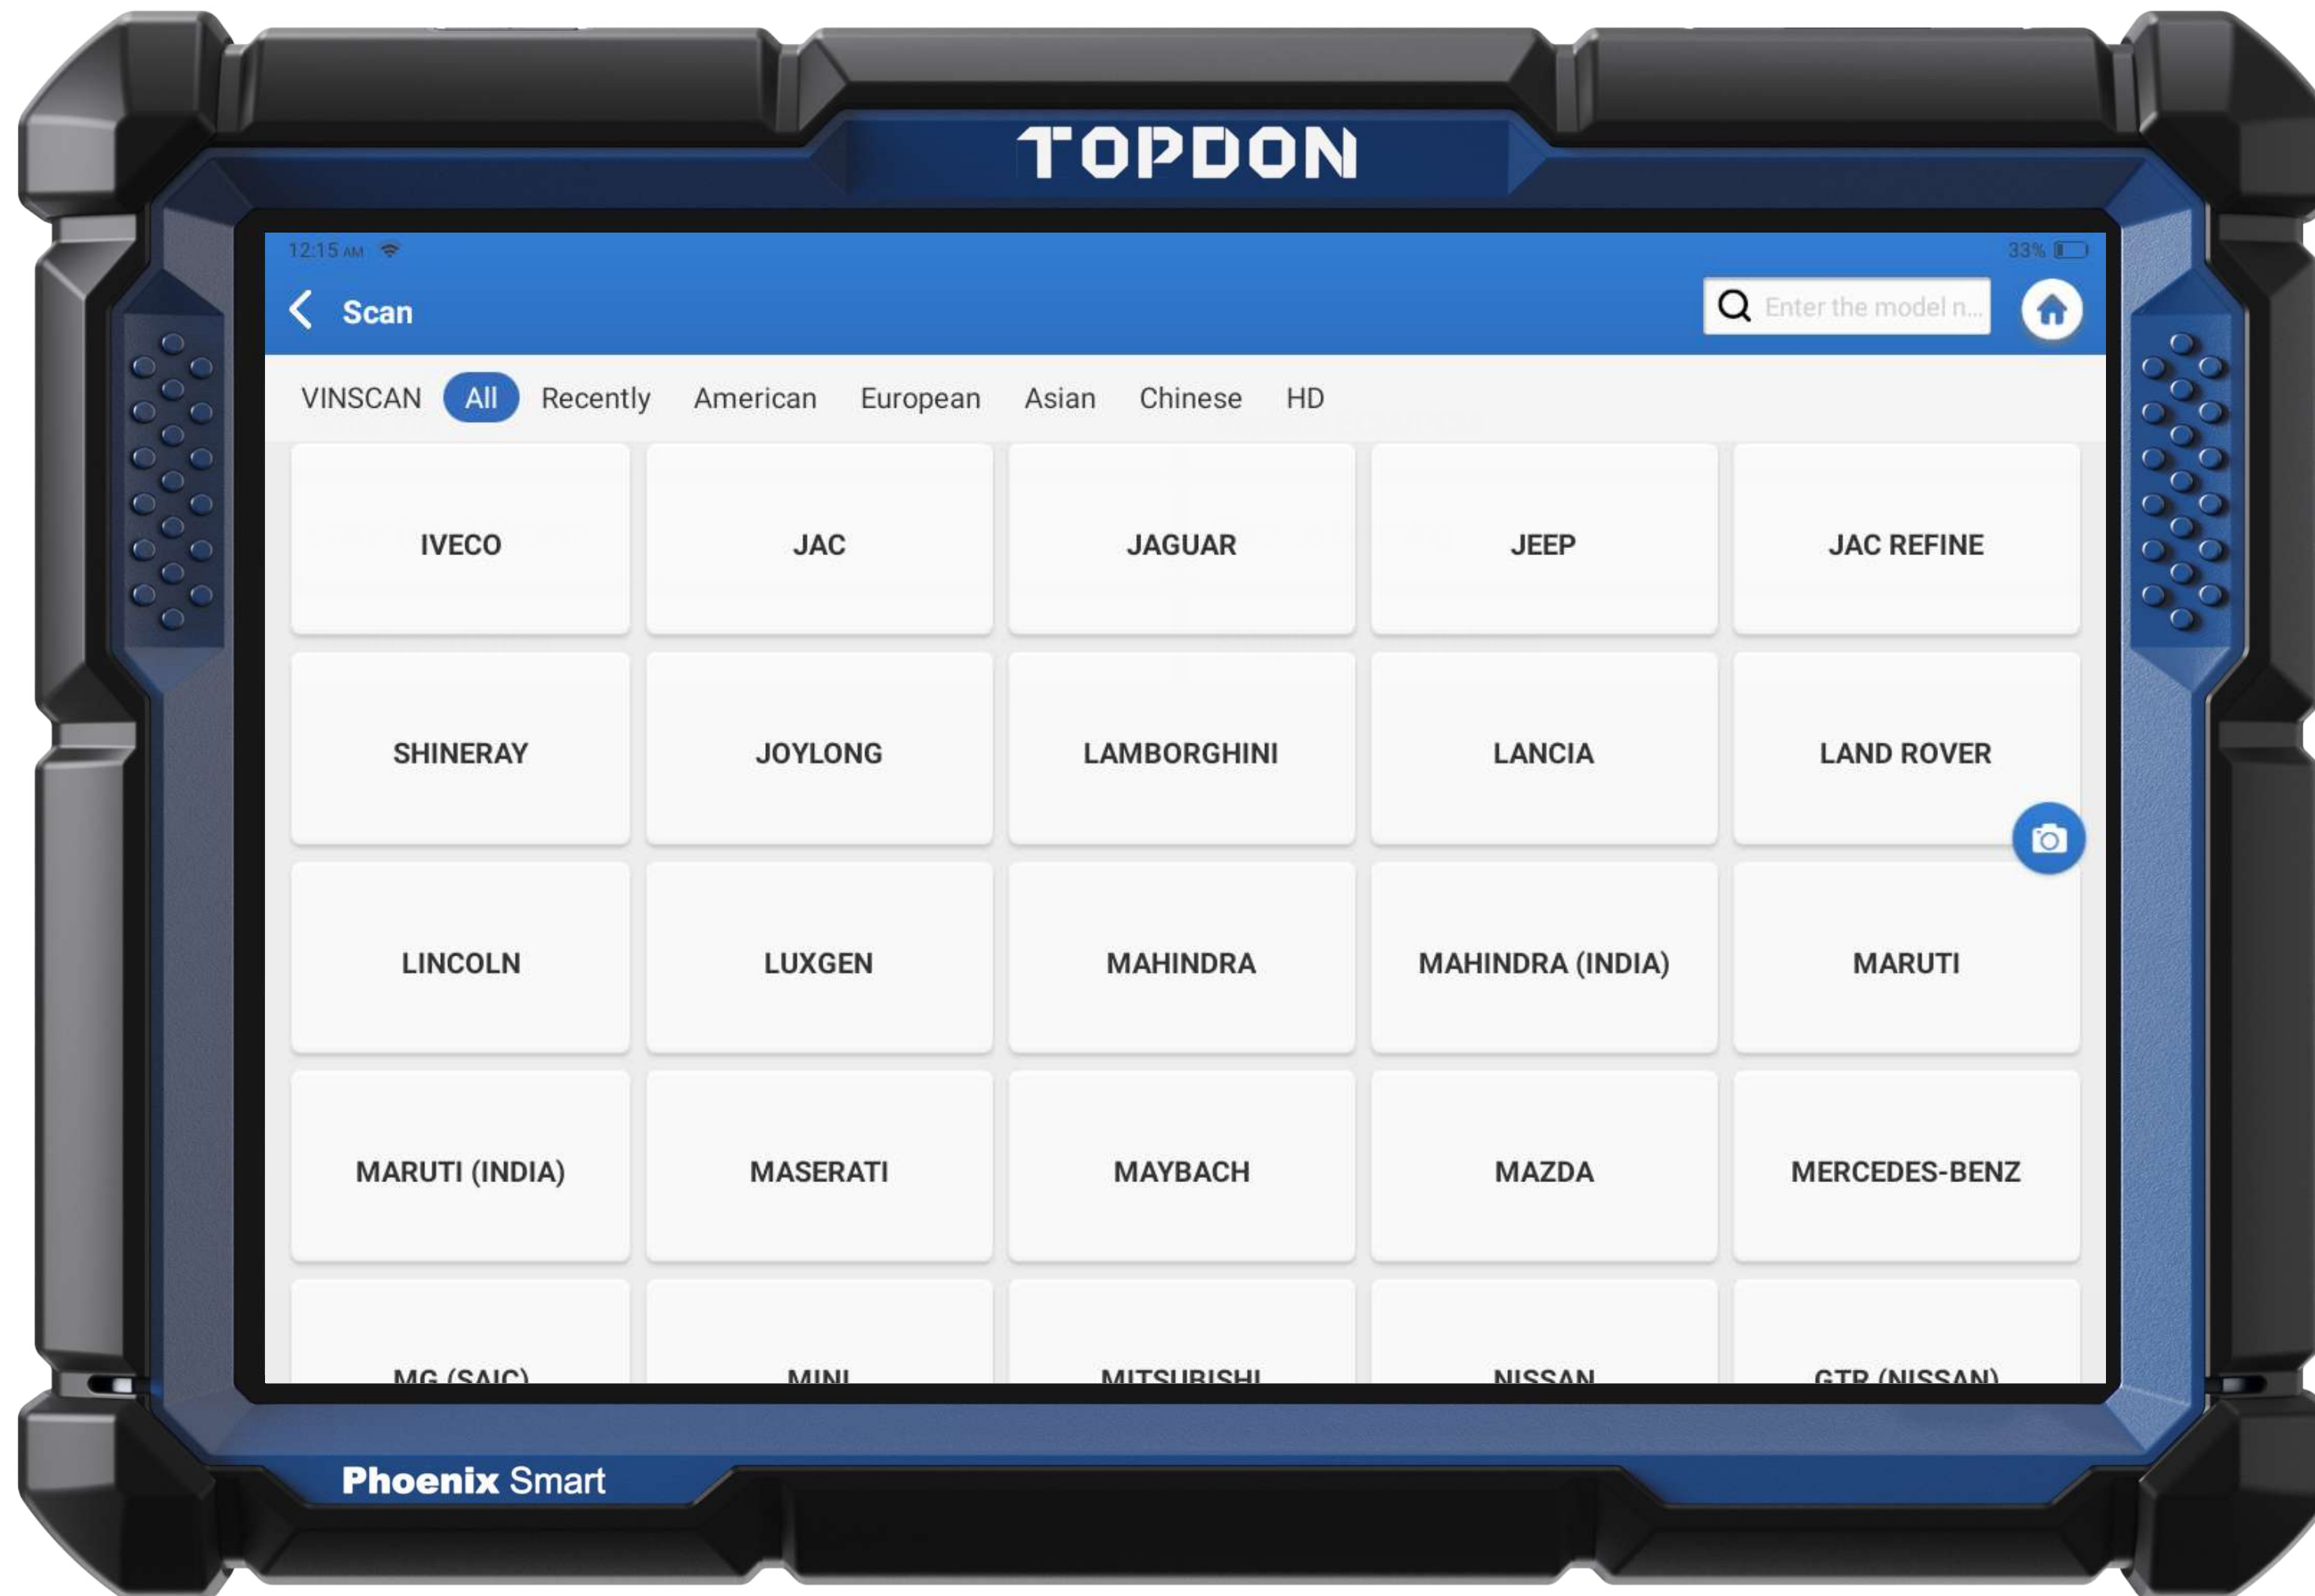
TOPDON

12:15 AM

33%

Scan

Enter the model n...

VINSCAN All Recently American European Asian Chinese HD

| IVECO | JAC | JAGUAR | JEEP | JAC REFINE |
|---|---|---|---|---|
| SHINERAY | JOYLONG | LAMBORGHINI | LANCIA | LAND ROVER |
| LINCOLN | LUXGEN | MAHINDRA | MAHINDRA (INDIA) | MARUTI |
| MARUTI (INDIA) | MASERATI | MAYBACH | MAZDA | MERCEDES-BENZ |
| MG (SAIC) | MINI | MITSUBISHI | NISSAN | GTR (NISSAN) |

Phoenix Smart